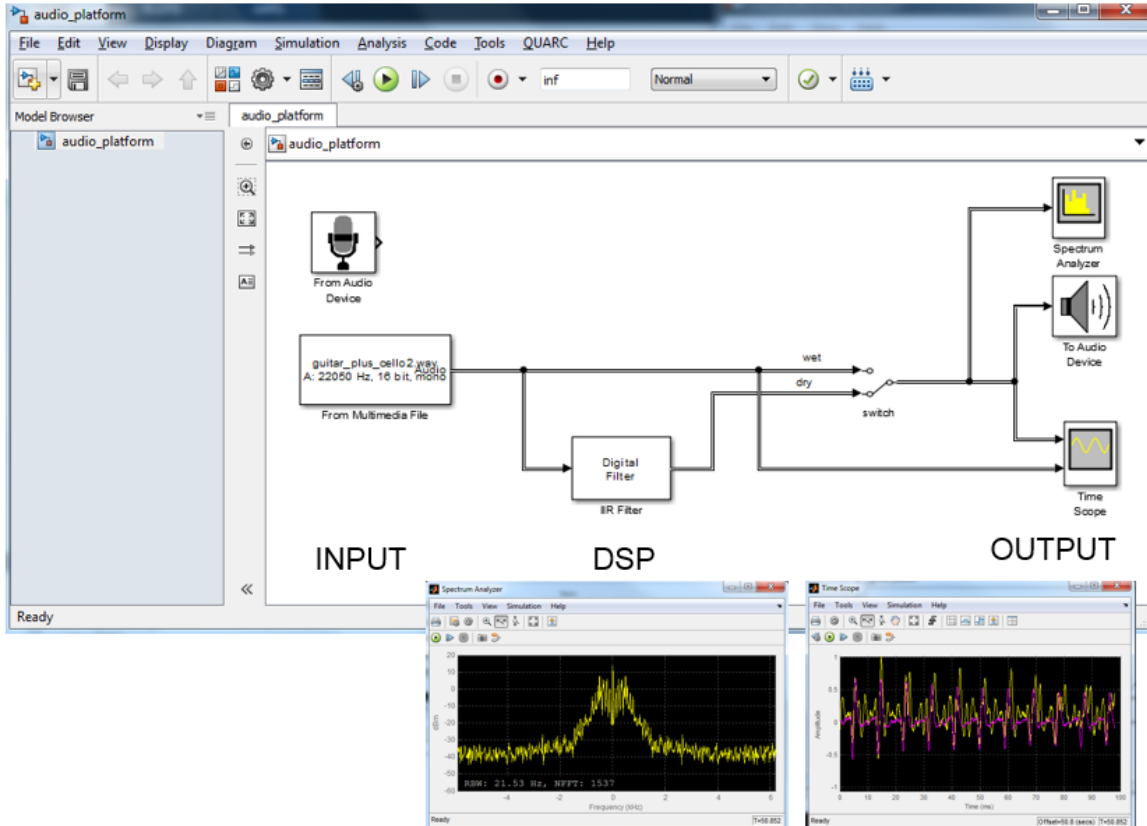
audio_platform

File Edit View Display Diagram Simulation Analysis Code Tools QUARC Help

inf

Normal

Model Browser

audio_platform

audio_platform

audio_platform

From Audio Device

guitar_plus_cello2.wav A: 22050 Hz, 16 bit, mono Audio

From Multimedia File

wet

dry

switch

Digital Filter

IIR Filter

Spectrum Analyzer

To Audio Device

Time Scope

INPUT

DSP

OUTPUT

Ready

Spectrum Analyzer

File Tools View Simulation Help

RBW: 21.53 Hz, NFFT: 1537

Frequency (kHz)

dBm

Ready

T=50.852

Time Scope

File Tools View Simulation Help

Amplitude

Time (ms)

Ready

Offset=50.8 (secs)

T=50.852